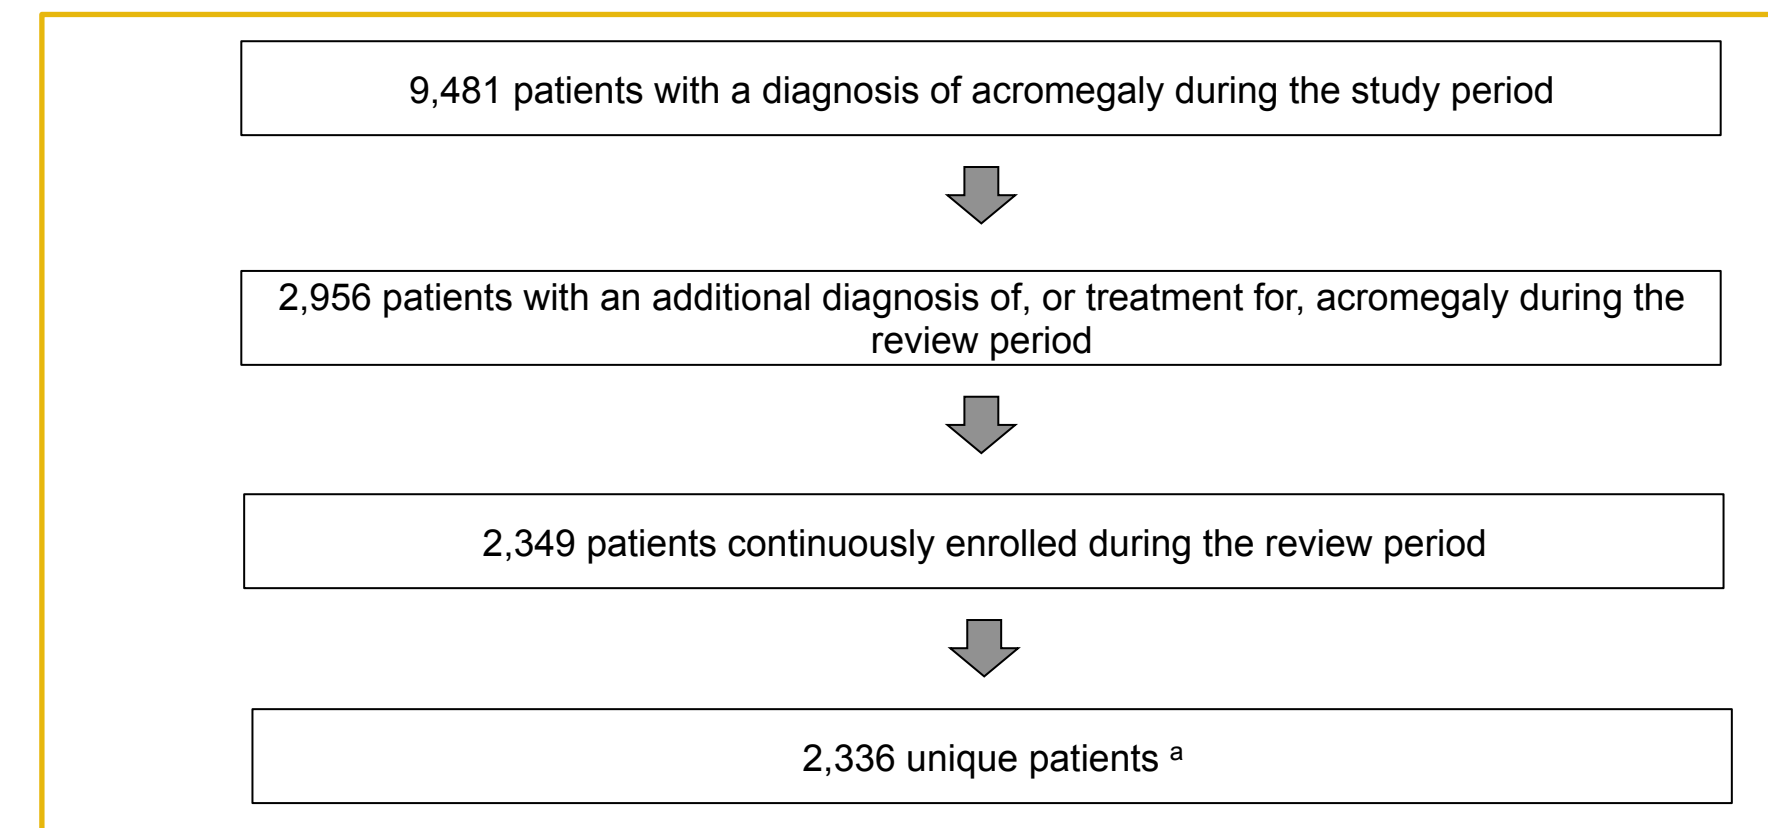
9,481 patients with a diagnosis of acromegaly during the study period

2,956 patients with an additional diagnosis of, or treatment for, acromegaly during the review period

2,349 patients continuously enrolled during the review period

2,336 unique patients $^{a}$